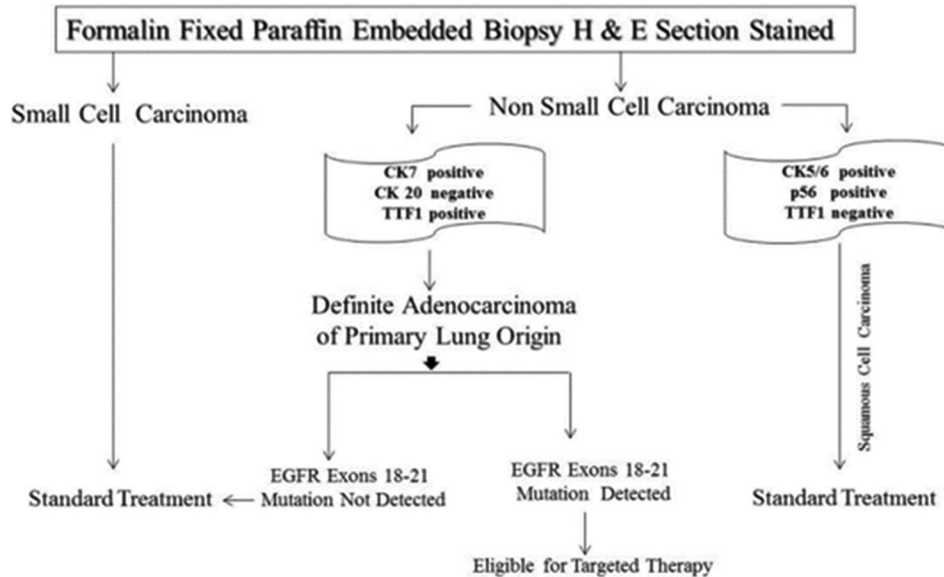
Formalin Fixed Paraffin Embedded Biopsy H & E Section Stained

Small Cell Carcinoma

Non Small Cell Carcinoma

CK7 positive
CK 20 negative
TTF1 positive

CK5/6 positive
p56 positive
TTF1 negative

Definite Adenocarcinoma of Primary Lung Origin

Squamous Cell Carcinoma

EGFR Exons 18-21 Mutation Not Detected

EGFR Exons 18-21 Mutation Detected

Standard Treatment

Standard Treatment

Eligible for Targeted Therapy